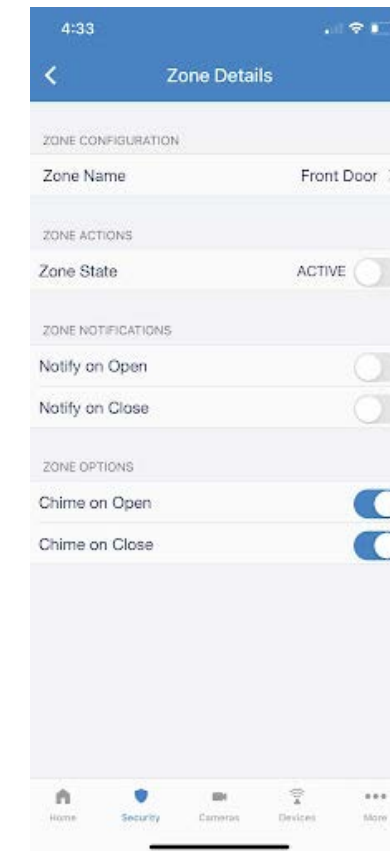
4:33

Zone Details

ZONE CONFIGURATION

Zone Name Front Door

ZONE ACTIONS

Zone State ACTIVE

ZONE NOTIFICATIONS

Notify on Open

Notify on Close

ZONE OPTIONS

Chime on Open

Chime on Close

Home Security Cameras Devices More